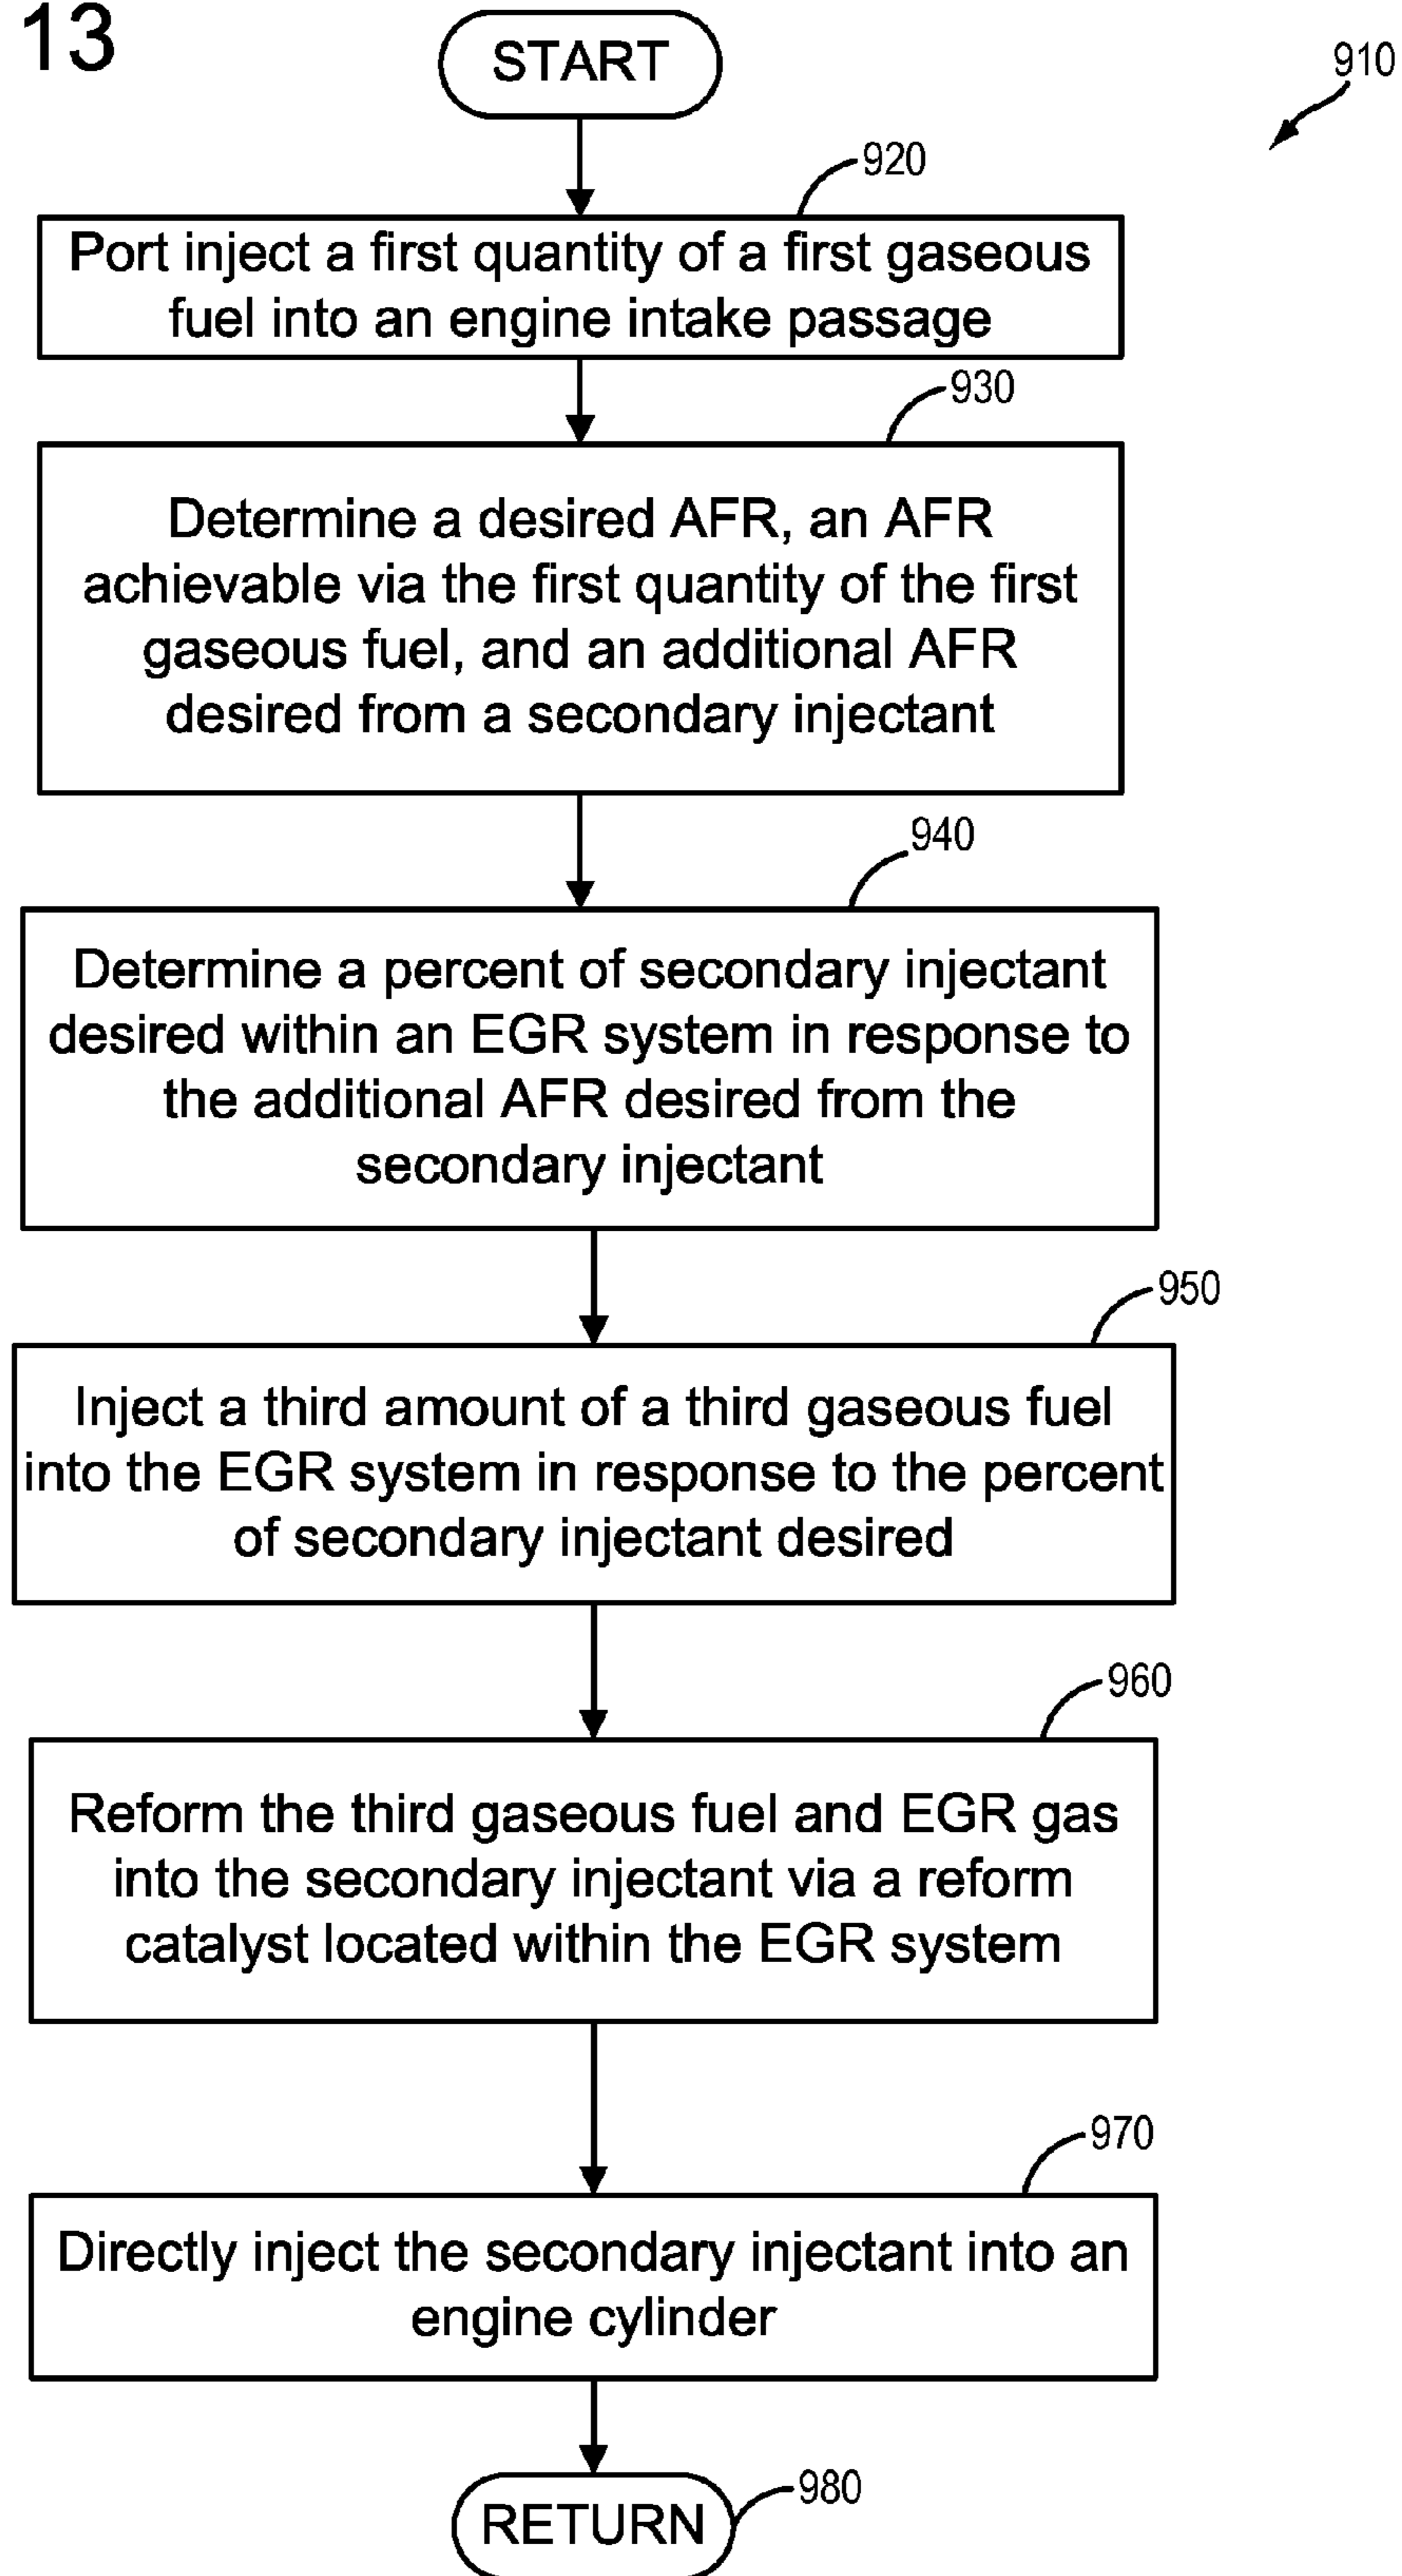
13

START

910

920

Port inject a first quantity of a first gaseous fuel into an engine intake passage

930

Determine a desired AFR, an AFR achievable via the first quantity of the first gaseous fuel, and an additional AFR desired from a secondary injectant

940

Determine a percent of secondary injectant desired within an EGR system in response to the additional AFR desired from the secondary injectant

950

Inject a third amount of a third gaseous fuel into the EGR system in response to the percent of secondary injectant desired

960

Reform the third gaseous fuel and EGR gas into the secondary injectant via a reform catalyst located within the EGR system

970

Directly inject the secondary injectant into an engine cylinder

RETURN

980